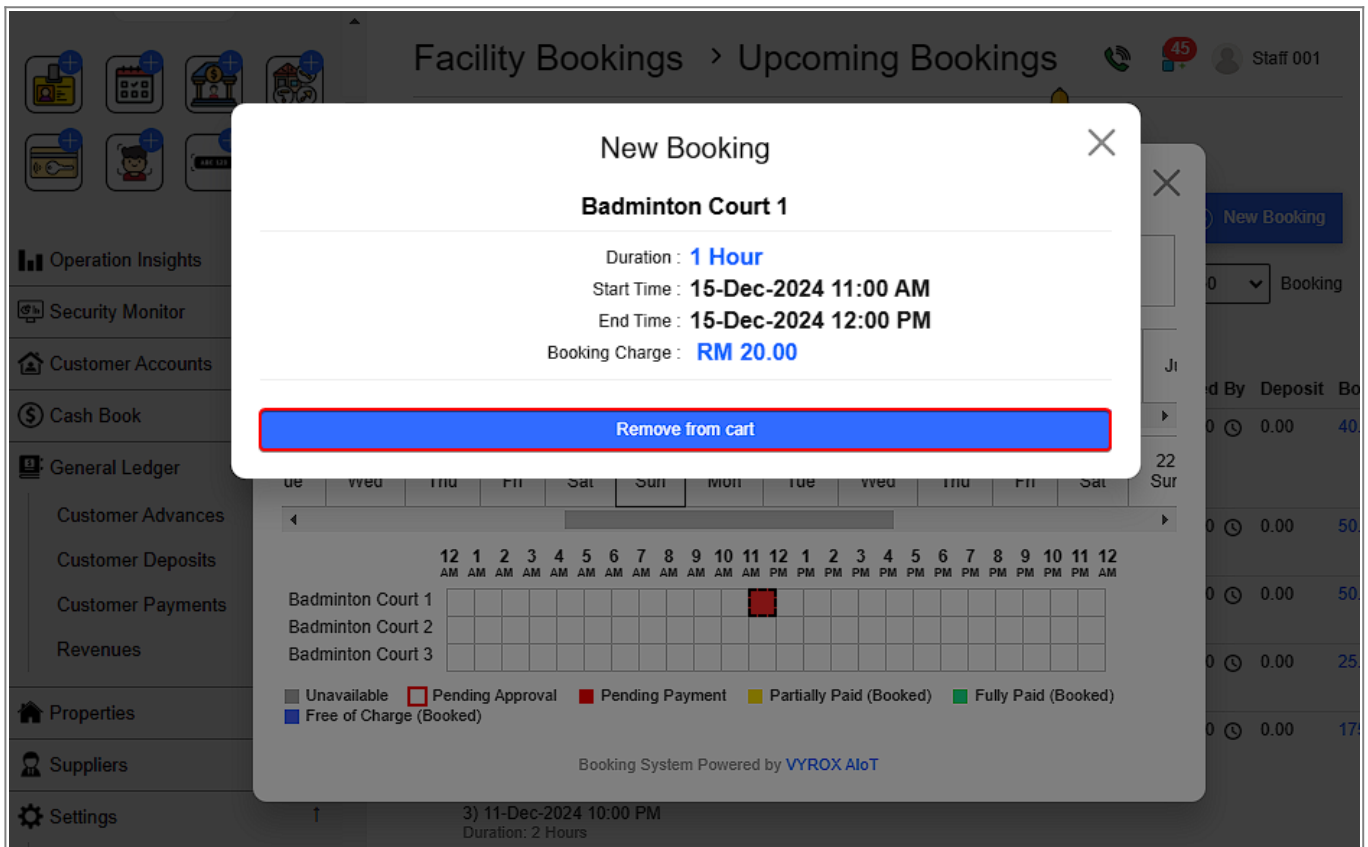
Facility Bookings > Upcoming Bookings

45

Staff 001

Operation Insights
Security Monitor
Customer Accounts
Cash Book
General Ledger
Customer Advances
Customer Deposits
Customer Payments
Revenues
Properties
Suppliers
Settings

New Booking

Badminton Court 1

Duration : 1 Hour
Start Time : 15-Dec-2024 11:00 AM
End Time : 15-Dec-2024 12:00 PM
Booking Charge : RM 20.00

Remove from cart

New Booking

Booking

ed By Deposit Bo

0 0.00 40
0 0.00 50
0 0.00 50
0 0.00 25
0 0.00 17

Ju

ue Wed Thu Fri Sat Sun Mon Tue Wed Thu Fri Sat 22 Sun

12 AM 1 AM 2 AM 3 AM 4 AM 5 AM 6 AM 7 AM 8 AM 9 AM 10 AM 11 AM 12 PM 1 PM 2 PM 3 PM 4 PM 5 PM 6 PM 7 PM 8 PM 9 PM 10 PM 11 PM 12 AM

Badminton Court 1
Badminton Court 2
Badminton Court 3

Unavailable Pending Approval Pending Payment Partially Paid (Booked) Fully Paid (Booked) Free of Charge (Booked)

Booking System Powered by VYROX AIoT

3) 11-Dec-2024 10:00 PM
Duration: 2 Hours